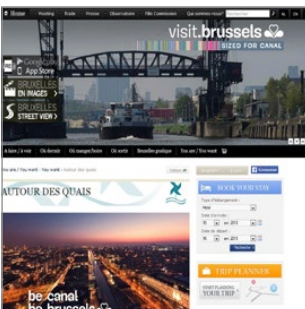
Home Hosting Guide Presse Observations Film Commission Qui sommes-nous?

visit.brussels SIZED FOR CANAL

App Store

BRUXELLES EN IMAGES

BRUXELLES STREET VIEW

AUTOUR DES QUAIS

BOOK YOUR STAY

Recherche

TRIP PLANNER

PLANNING YOUR TRIP

be canal be brussels